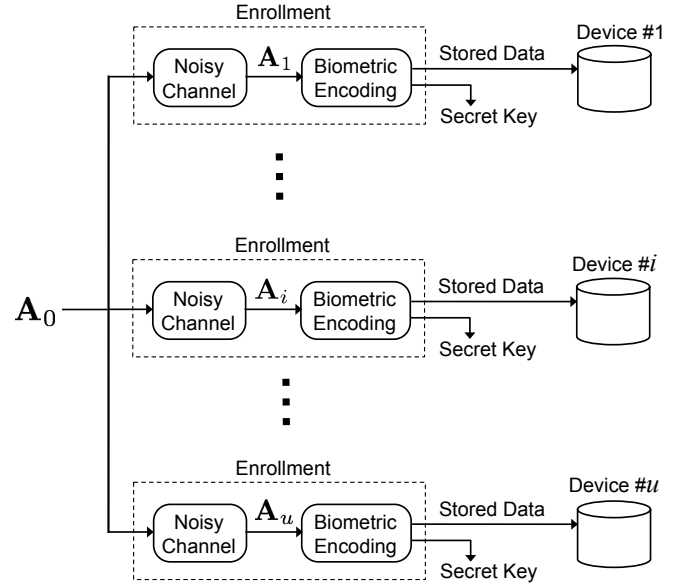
Enrollment

Noisy Channel

$\mathbf{A}_1$

Biometric Encoding

Stored Data

Device #1

Secret Key

Enrollment

$\mathbf{A}_0$

Noisy Channel

$\mathbf{A}_i$

Biometric Encoding

Stored Data

Device #$i$

Secret Key

Enrollment

Noisy Channel

$\mathbf{A}_u$

Biometric Encoding

Stored Data

Device #$u$

Secret Key